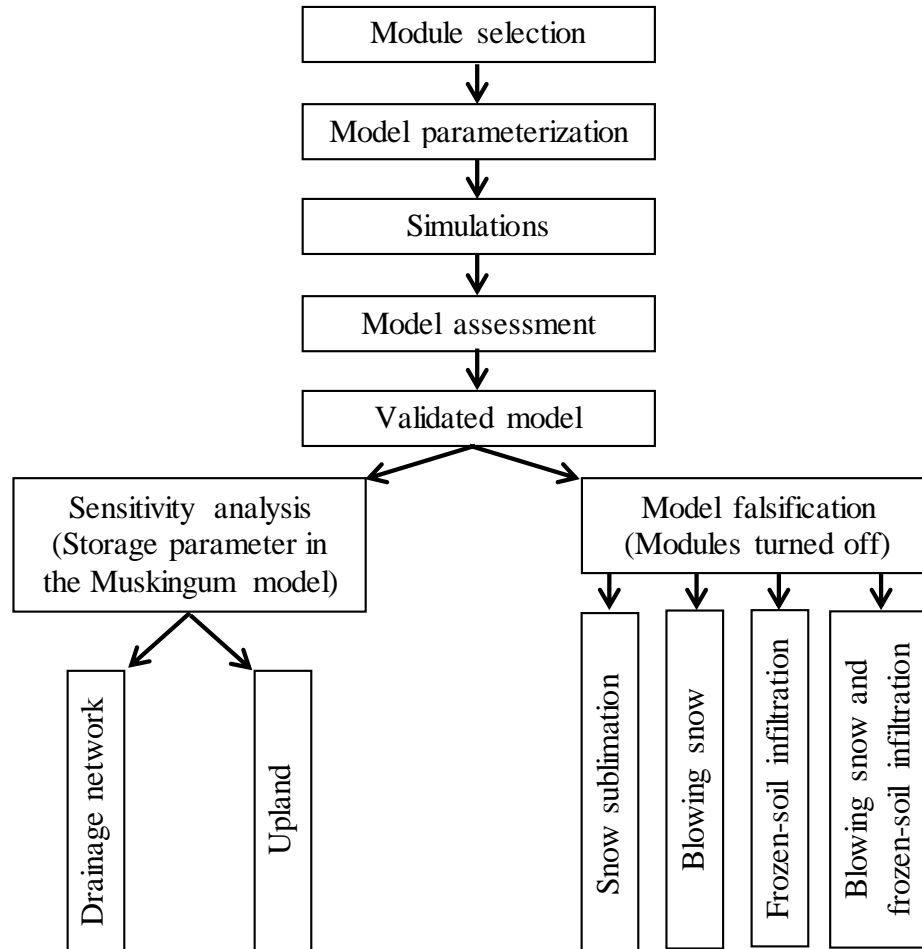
Module selection

Model parameterization

Simulations

Model assessment

Validated model

Sensitivity analysis (Storage parameter in the Muskingum model)

Model falsification (Modules turned off)

Drainage network

Upland

Snow sublimation

Blowing snow

Frozen-soil infiltration

Blowing snow and frozen-soil infiltration